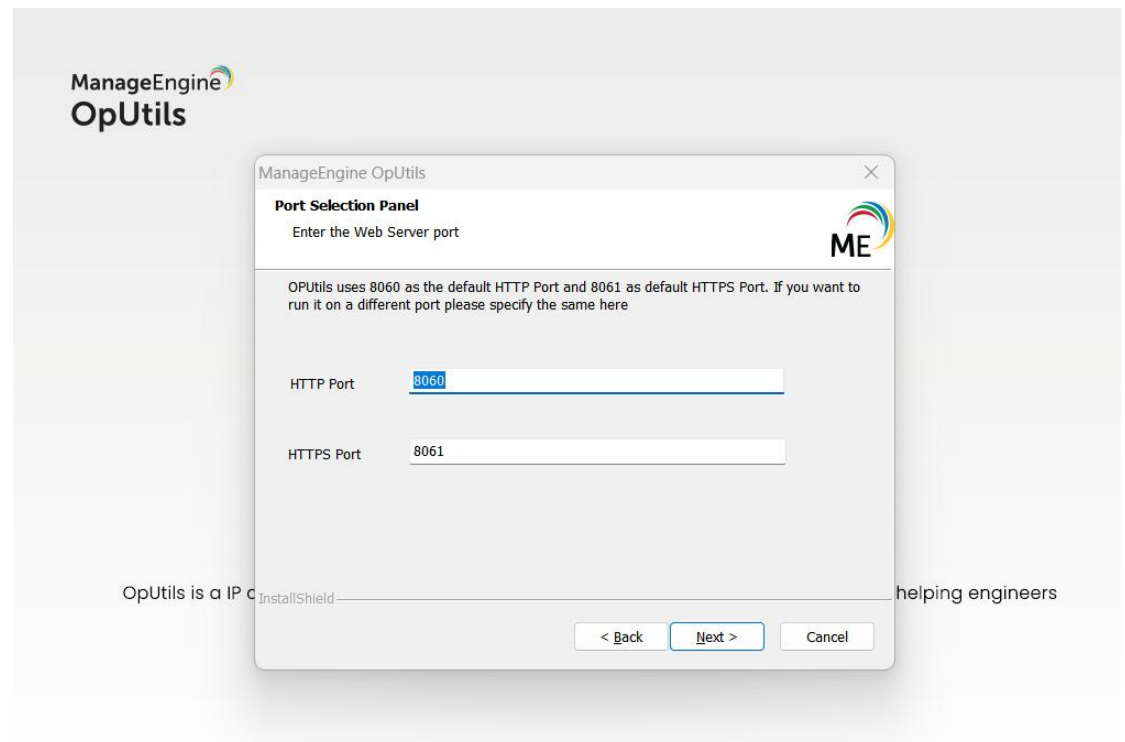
ManageEngine
OpUtils

ManageEngine OpUtils

Port Selection Panel
Enter the Web Server port

ME

OPUtils uses 8060 as the default HTTP Port and 8061 as default HTTPS Port. If you want to run it on a different port please specify the same here

HTTP Port 8060

HTTPS Port 8061

OpUtils is a IP c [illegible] helping engineers

InstallShield

< Back   Next >   Cancel